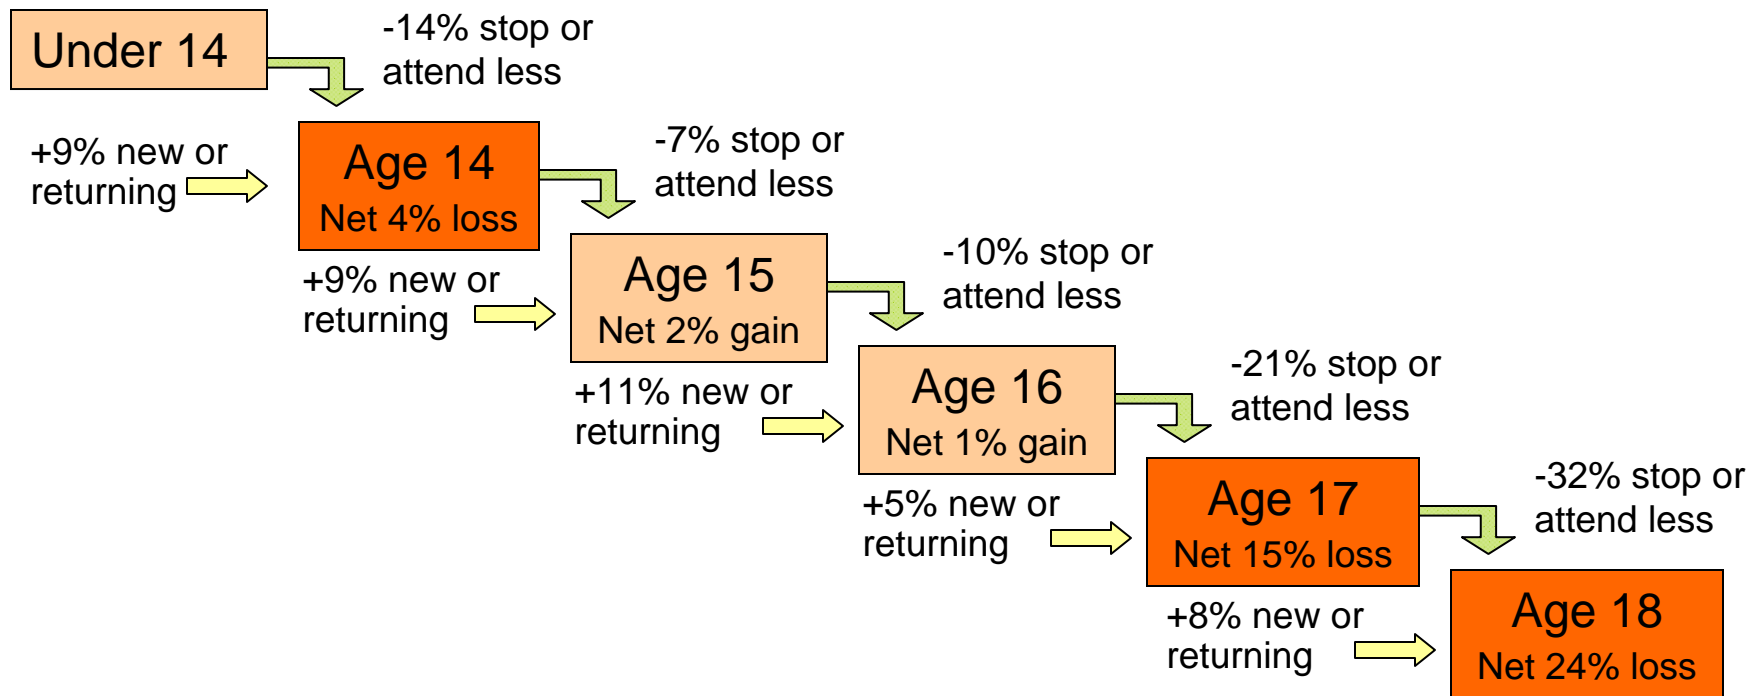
Under 14

-14% stop or attend less

+9% new or returning

Age 14
Net 4% loss

-7% stop or attend less

+9% new or returning

Age 15
Net 2% gain

-10% stop or attend less

+11% new or returning

Age 16
Net 1% gain

-21% stop or attend less

+5% new or returning

Age 17
Net 15% loss

-32% stop or attend less

+8% new or returning

Age 18
Net 24% loss